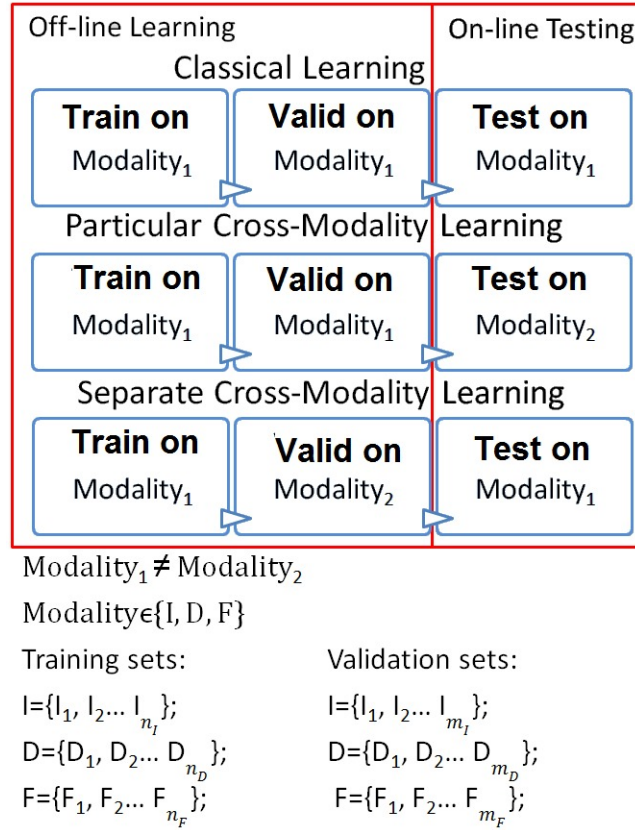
Off-line Learning

On-line Testing

Classical Learning

**Train on** Modality$_1$

**Valid on** Modality$_1$

**Test on** Modality$_1$

Particular Cross-Modality Learning

**Train on** Modality$_1$

**Valid on** Modality$_1$

**Test on** Modality$_2$

Separate Cross-Modality Learning

**Train on** Modality$_1$

**Valid on** Modality$_2$

**Test on** Modality$_1$

$\text{Modality}_1 \neq \text{Modality}_2$

$\text{Modality} \in \{I, D, F\}$

Training sets:

I={$I_1$, $I_2$... $I_{n_I}$};

D={$D_1$, $D_2$... $D_{n_D}$};

F={$F_1$, $F_2$... $F_{n_F}$};

Validation sets:

I={$I_1$, $I_2$... $I_{m_I}$};

D={$D_1$, $D_2$... $D_{m_D}$};

F={$F_1$, $F_2$... $F_{m_F}$};